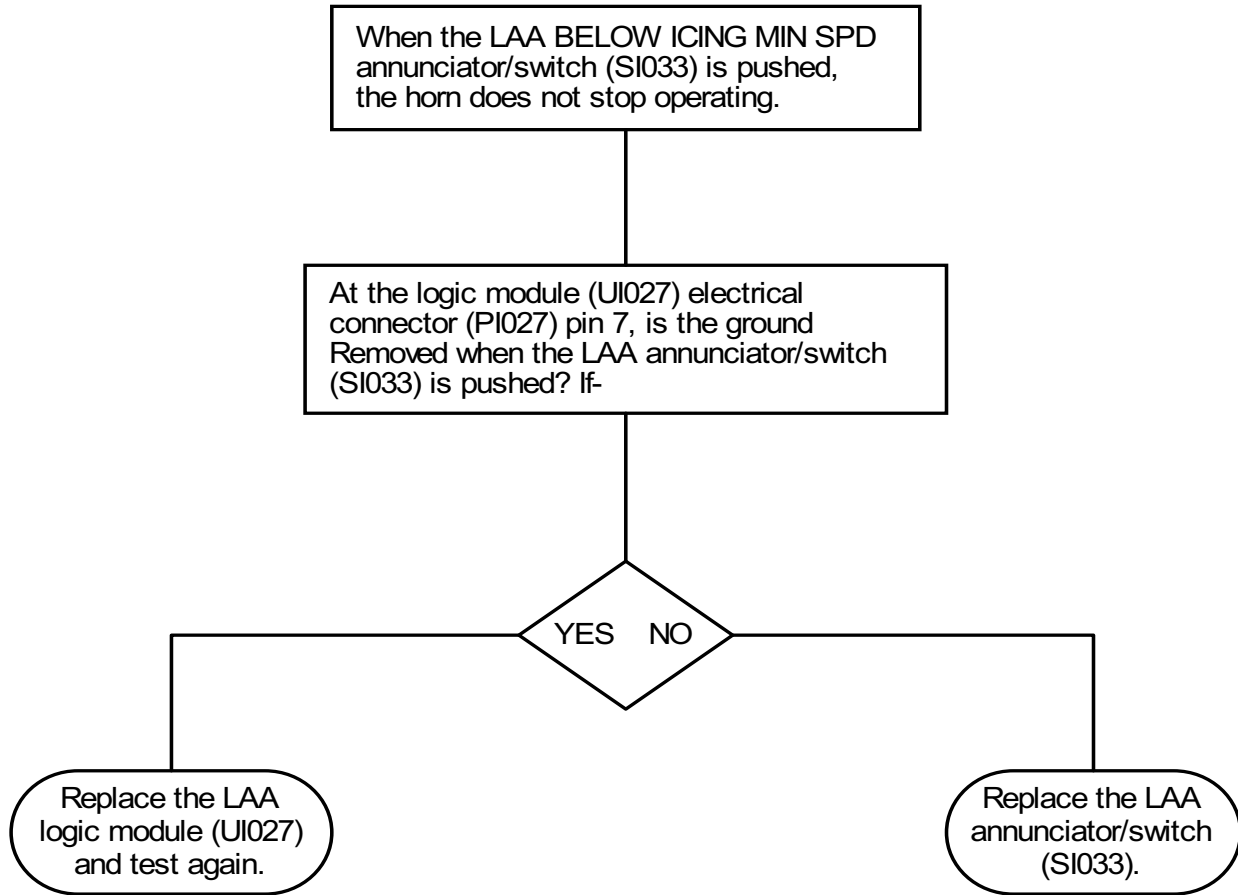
When the LAA BELOW ICING MIN SPD annunciator/switch (SI033) is pushed, the horn does not stop operating.

At the logic module (UI027) electrical connector (PI027) pin 7, is the ground Removed when the LAA annunciator/switch (SI033) is pushed? If-

YES NO

Replace the LAA logic module (UI027) and test again.

Replace the LAA annunciator/switch (SI033).